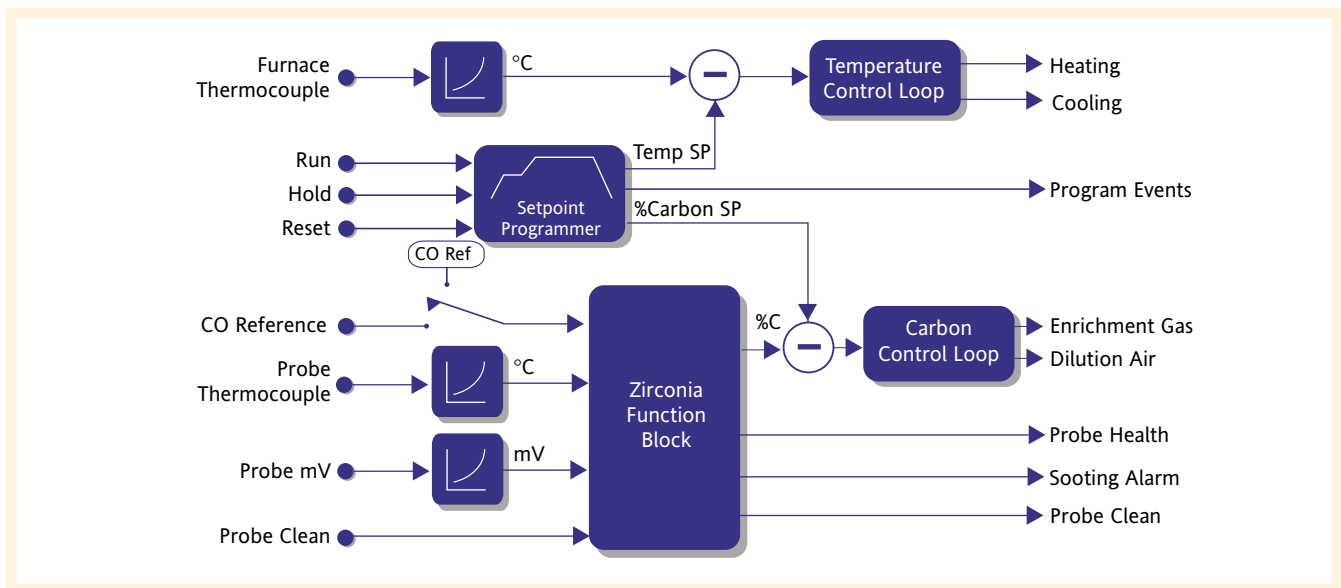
Furnace Thermocouple

°C

Temperature Control Loop

Heating

Cooling

Run

Hold

Reset

Setpoint Programmer

Temp SP

Program Events

%Carbon SP

CO Ref

CO Reference

%C

Carbon Control Loop

Enrichment Gas

Dilution Air

Probe Thermocouple

°C

Zirconia Function Block

Probe mV

mV

Probe Health

Sooting Alarm

Probe Clean

Probe Clean